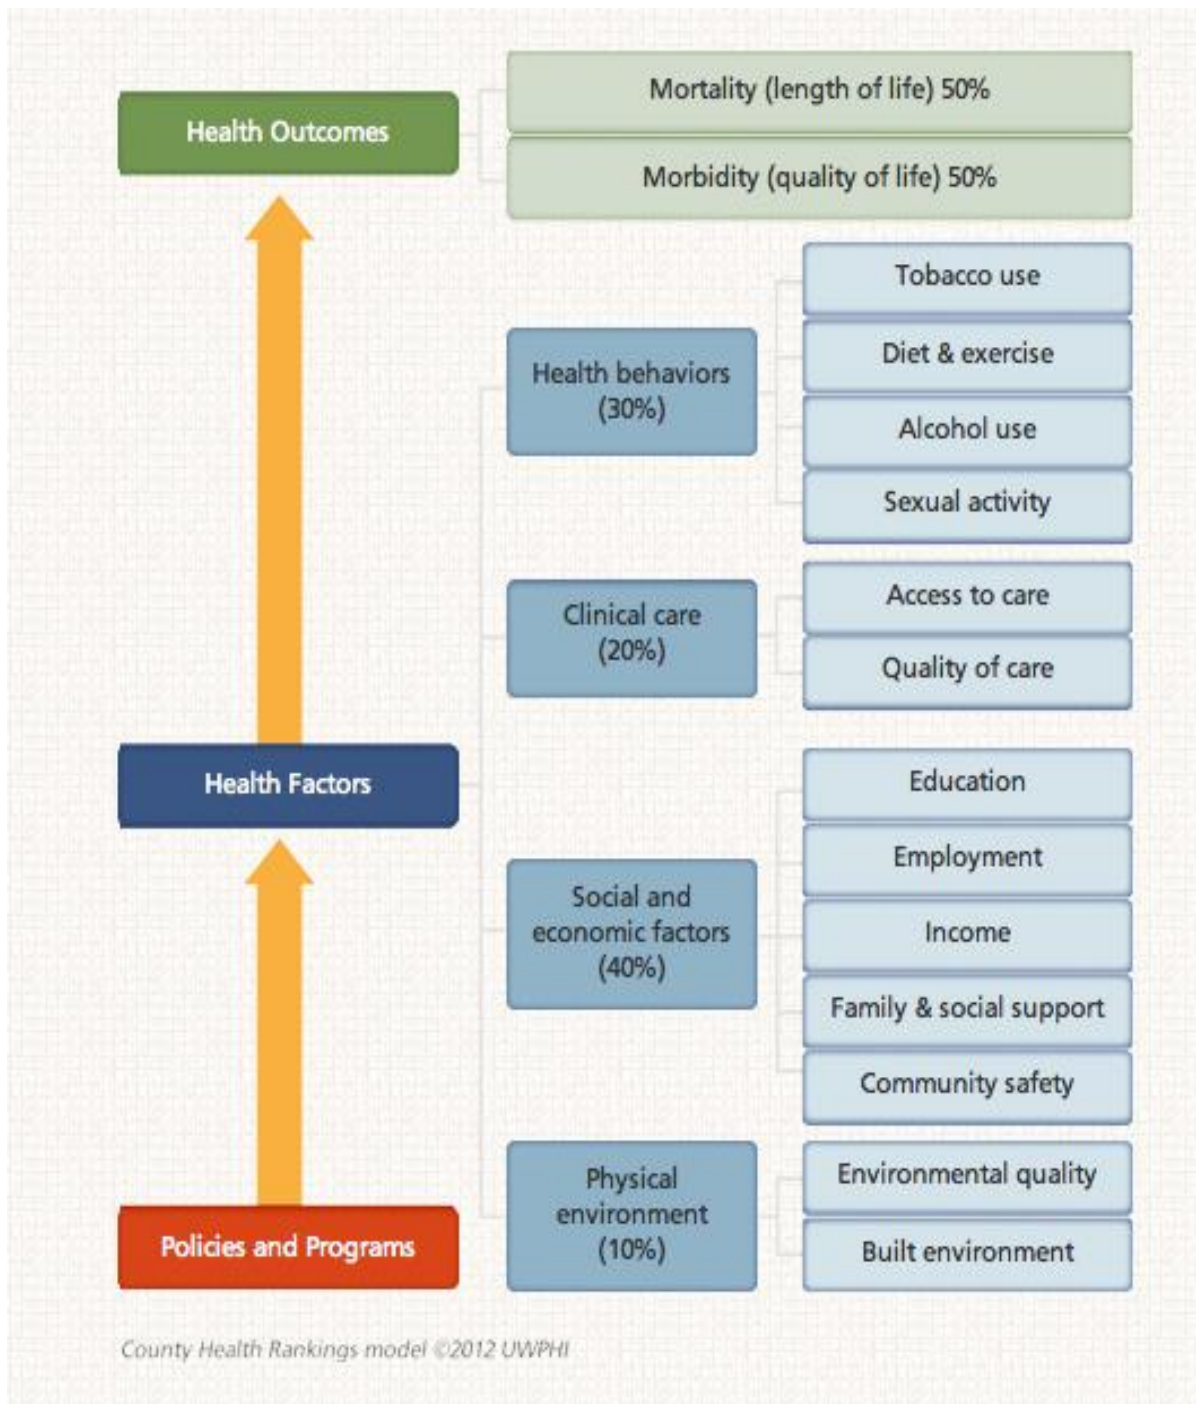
Health Outcomes

Mortality (length of life) 50%

Morbidity (quality of life) 50%

Health behaviors (30%)

Tobacco use

Diet & exercise

Alcohol use

Sexual activity

Clinical care (20%)

Access to care

Quality of care

Health Factors

Social and economic factors (40%)

Education

Employment

Income

Family & social support

Community safety

Physical environment (10%)

Environmental quality

Built environment

Policies and Programs

County Health Rankings model ©2012 UWPHI